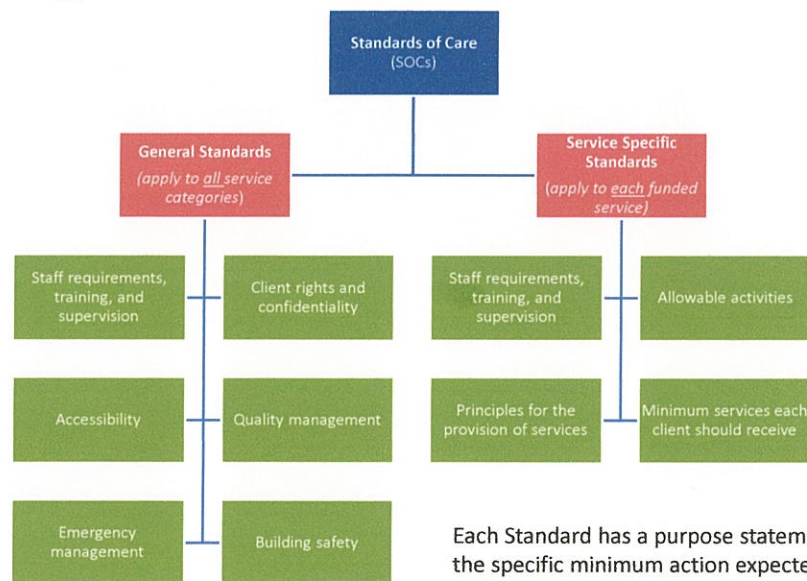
Standards of Care
(SOCs)

General Standards
(apply to all service categories)

Service Specific Standards
(apply to each funded service)

Staff requirements, training, and supervision

Client rights and confidentiality

Staff requirements, training, and supervision

Allowable activities

Accessibility

Quality management

Principles for the provision of services

Minimum services each client should receive

Emergency management

Building safety

Each Standard has a purpose statem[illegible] the specific minimum action expecte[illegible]